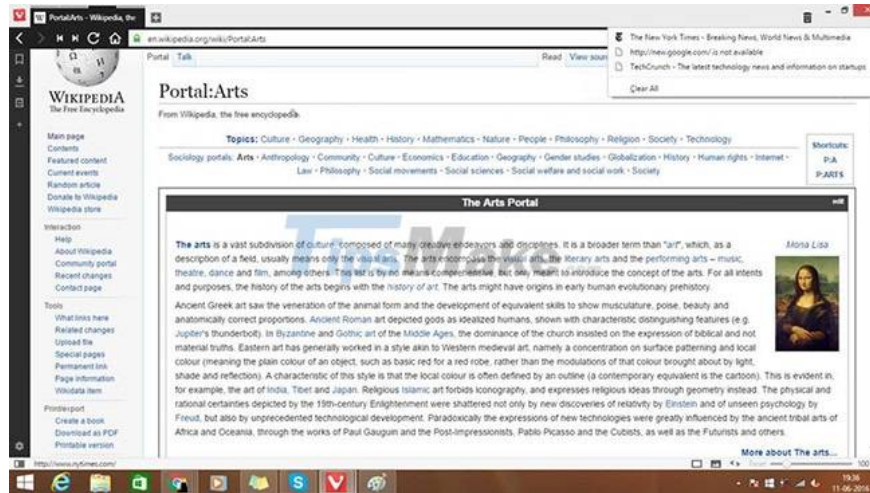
Portal:Arts - Wikipedia, the

en.wikipedia.org/wiki/Portal:Arts

The New York Times - Breaking News, World News & Multimedia
http://new.google.com/ is not available
TechCrunch - The latest technology news and information on startups
Clear All

Portal Talk

Read View sour

WIKIPEDIA
The Free Encyclopedia

Main page
Contents
Featured content
Current events
Random article
Donate to Wikipedia
Wikipedia store

Interaction
Help
About Wikipedia
Community portal
Recent changes
Contact page

Tools
What links here
Related changes
Upload file
Special pages
Permanent link
Page information
Wikidata item

Print/export
Create a book
Download as PDF
Printable version

Portal:Arts

From Wikipedia, the free encyclopedia

Topics: Culture · Geography · Health · History · Mathematics · Nature · People · Philosophy · Religion · Society · Technology

Sociology portals: Arts · Anthropology · Community · Culture · Economics · Education · Geography · Gender studies · Globalization · History · Human rights · Internet · Law · Philosophy · Social movements · Social sciences · Social welfare and social work · Society

Shortcuts:
P:A
P:ARTS

The Arts Portal

edit

The arts is a vast subdivision of culture, composed of many creative endeavors and disciplines. It is a broader term than "art", which, as a description of a field, usually means only the visual arts. The arts encompass the visual arts, the literary arts and the performing arts – music, theatre, dance and film, among others. This list is by no means comprehensive, but only meant to introduce the concept of the arts. For all intents and purposes, the history of the arts begins with the history of art. The arts might have origins in early human evolutionary prehistory.

Mona Lisa

Ancient Greek art saw the veneration of the animal form and the development of equivalent skills to show musculature, poise, beauty and anatomically correct proportions. Ancient Roman art depicted gods as idealized humans, shown with characteristic distinguishing features (e.g. Jupiter's thunderbolt). In Byzantine and Gothic art of the Middle Ages, the dominance of the church insisted on the expression of biblical and not material truths. Eastern art has generally worked in a style akin to Western medieval art, namely a concentration on surface patterning and local colour (meaning the plain colour of an object, such as basic red for a red robe, rather than the modulations of that colour brought about by light, shade and reflection). A characteristic of this style is that the local colour is often defined by an outline (a contemporary equivalent is the cartoon). This is evident in, for example, the art of India, Tibet and Japan. Religious Islamic art forbids iconography, and expresses religious ideas through geometry instead. The physical and rational certainties depicted by the 19th-century Enlightenment were shattered not only by new discoveries of relativity by Einstein and of unseen psychology by Freud, but also by unprecedented technological development. Paradoxically the expressions of new technologies were greatly influenced by the ancient tribal arts of Africa and Oceania, through the works of Paul Gauguin and the Post-Impressionists, Pablo Picasso and the Cubists, as well as the Futurists and others.

More about The arts...

http://www.nytimes.com/

Reset 100

19:36
11-06-2016